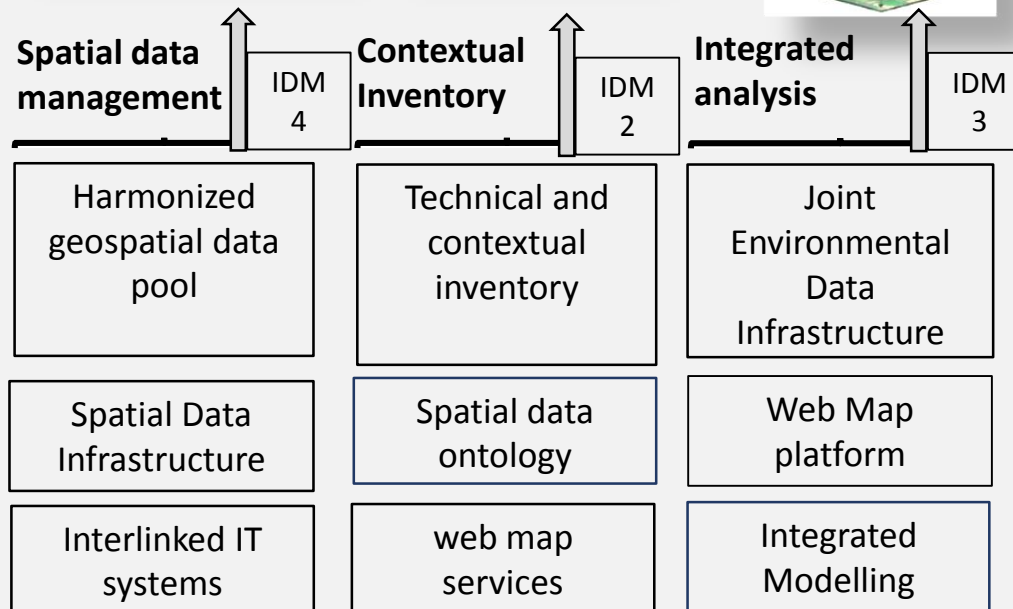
**Spatial data management**

IDM 4

Harmonized geospatial data pool

Spatial Data Infrastructure

Interlinked IT systems

**Contextual Inventory**

IDM 2

Technical and contextual inventory

Spatial data ontology

web map services

**Integrated analysis**

IDM 3

Joint Environmental Data Infrastructure

Web Map platform

Integrated Modelling